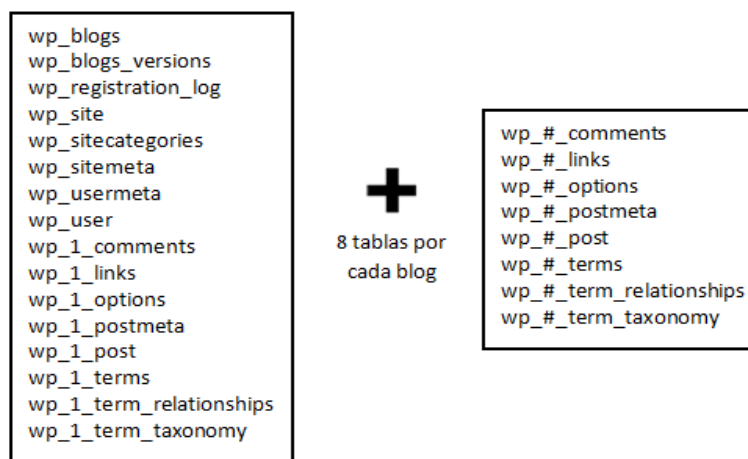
wp_blogs
wp_blogs_versions
wp_registration_log
wp_site
wp_sitecategories
wp_sitemeta
wp_usermeta
wp_user
wp_1_comments
wp_1_links
wp_1_options
wp_1_postmeta
wp_1_post
wp_1_terms
wp_1_term_relationships
wp_1_term_taxonomy

+
8 tablas por cada blog

wp_#_comments
wp_#_links
wp_#_options
wp_#_postmeta
wp_#_post
wp_#_terms
wp_#_term_relationships
wp_#_term_taxonomy